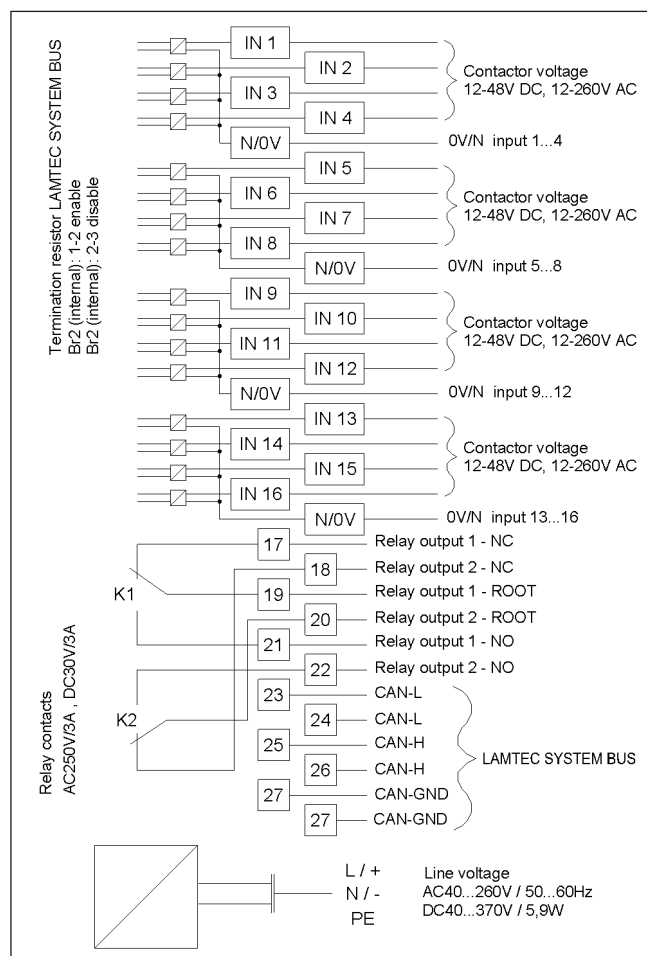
Termination resistor LAMTEC SYSTEM BUS
Br2 (internal): 1-2 enable
Br2 (internal): 2-3 disable

IN 1
IN 2
IN 3
IN 4
N/0V
Contactor voltage 12-48V DC, 12-260V AC
0V/N input 1...4

IN 5
IN 6
IN 7
IN 8
N/0V
Contactor voltage 12-48V DC, 12-260V AC
0V/N input 5...8

IN 9
IN 10
IN 11
IN 12
N/0V
Contactor voltage 12-48V DC, 12-260V AC
0V/N input 9...12

IN 13
IN 14
IN 15
IN 16
N/0V
Contactor voltage 12-48V DC, 12-260V AC
0V/N input 13...16

Relay contacts
AC250V/3A , DC30V/3A

K1
K2

17 Relay output 1 - NC
18 Relay output 2 - NC
19 Relay output 1 - ROOT
20 Relay output 2 - ROOT
21 Relay output 1 - NO
22 Relay output 2 - NO
23 CAN-L
24 CAN-L
25 CAN-H
26 CAN-H
27 CAN-GND
27 CAN-GND
LAMTEC SYSTEM BUS

L / +
N / -
PE
Line voltage
AC40...260V / 50...60Hz
DC40...370V / 5,9W